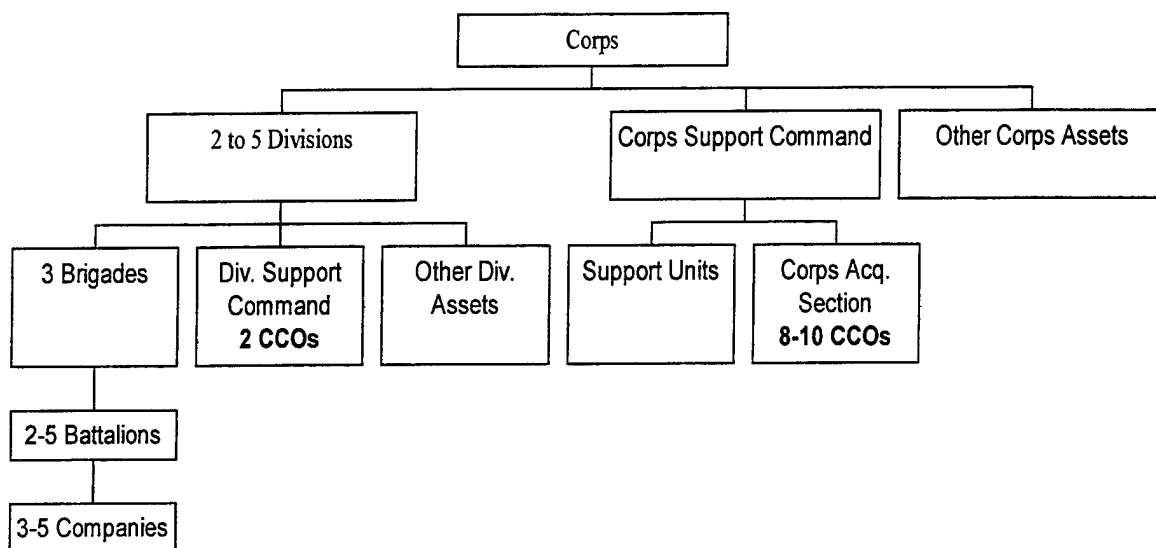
Corps

2 to 5 Divisions

Corps Support Command

Other Corps Assets

3 Brigades

Div. Support Command
**2 CCOs**

Other Div. Assets

Support Units

Corps Acq. Section
**8-10 CCOs**

2-5 Battalions

3-5 Companies